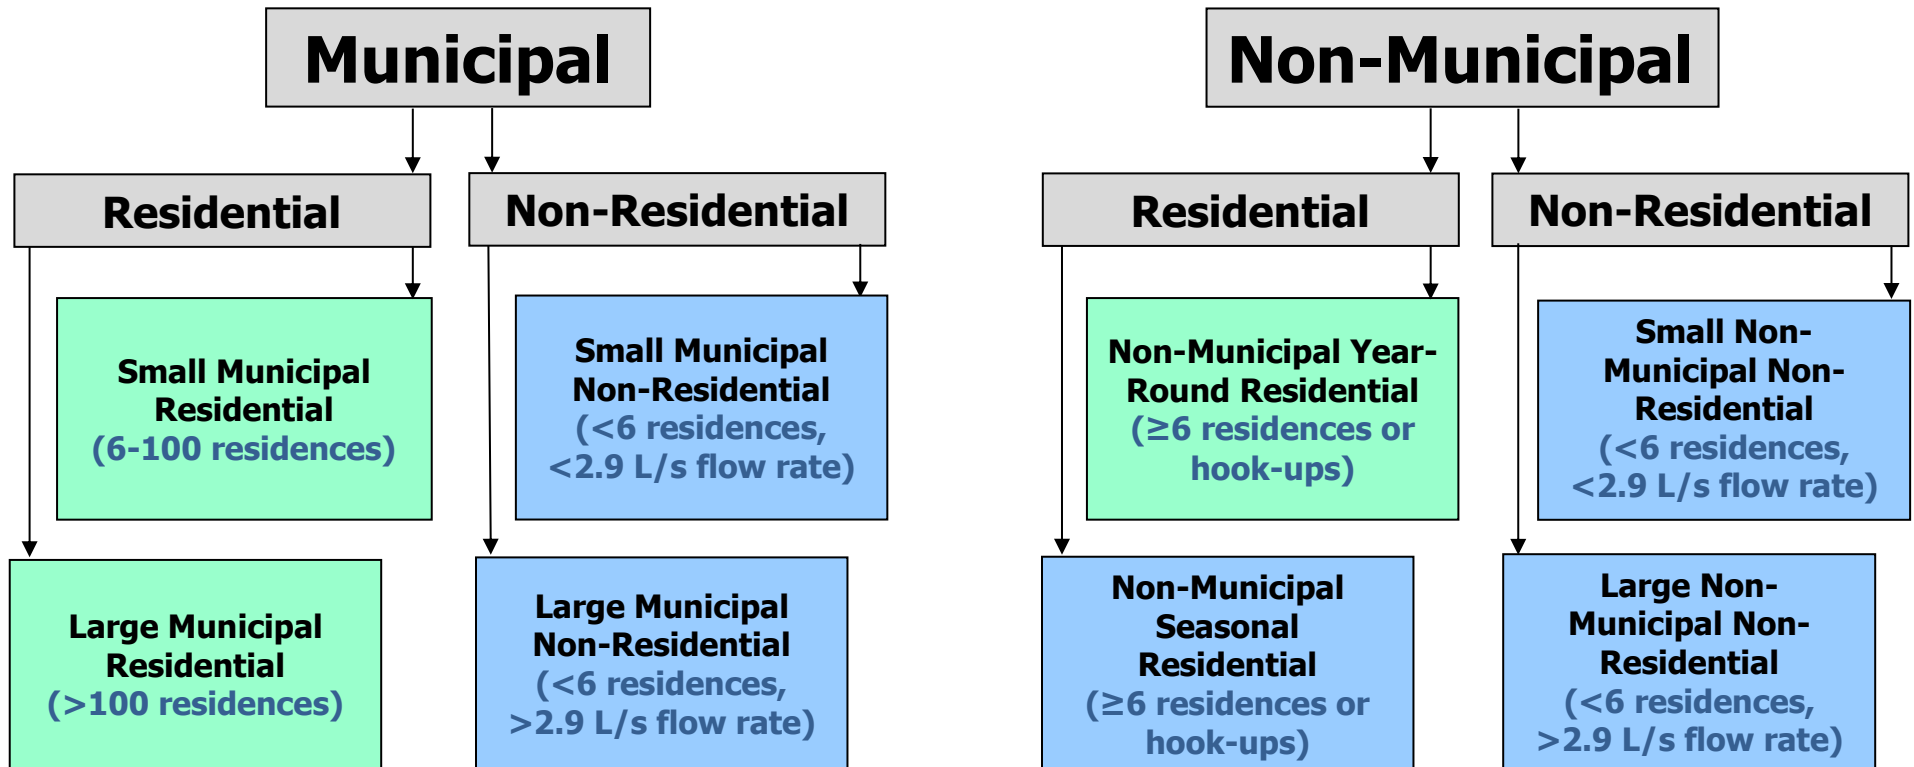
Municipal

Residential

Non-Residential

Small Municipal Residential (6-100 residences)

Large Municipal Residential (>100 residences)

Small Municipal Non-Residential (<6 residences, <2.9 L/s flow rate)

Large Municipal Non-Residential (<6 residences, >2.9 L/s flow rate)

Non-Municipal

Residential

Non-Residential

Non-Municipal Year-Round Residential (≥6 residences or hook-ups)

Non-Municipal Seasonal Residential (≥6 residences or hook-ups)

Small Non-Municipal Non-Residential (<6 residences, <2.9 L/s flow rate)

Large Non-Municipal Non-Residential (<6 residences, >2.9 L/s flow rate)